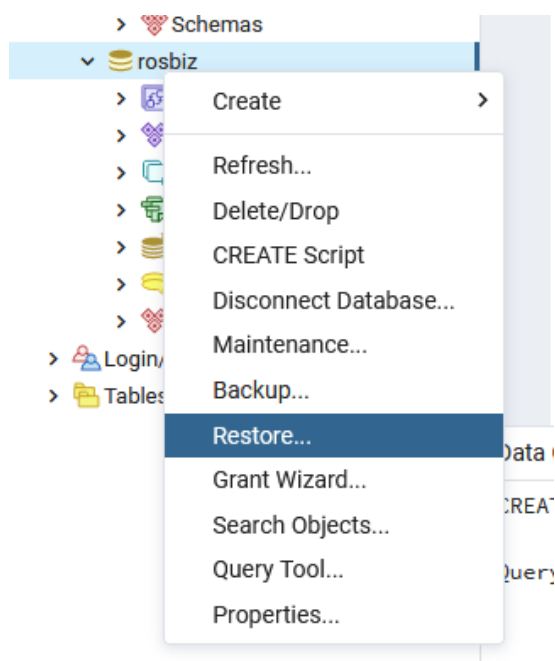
Schemas
rosbiz
Login/
Tables
Create
Refresh...
Delete/Drop
CREATE Script
Disconnect Database...
Maintenance...
Backup...
Restore...
Grant Wizard...
Search Objects...
Query Tool...
Properties...
Data
CREAT
Query